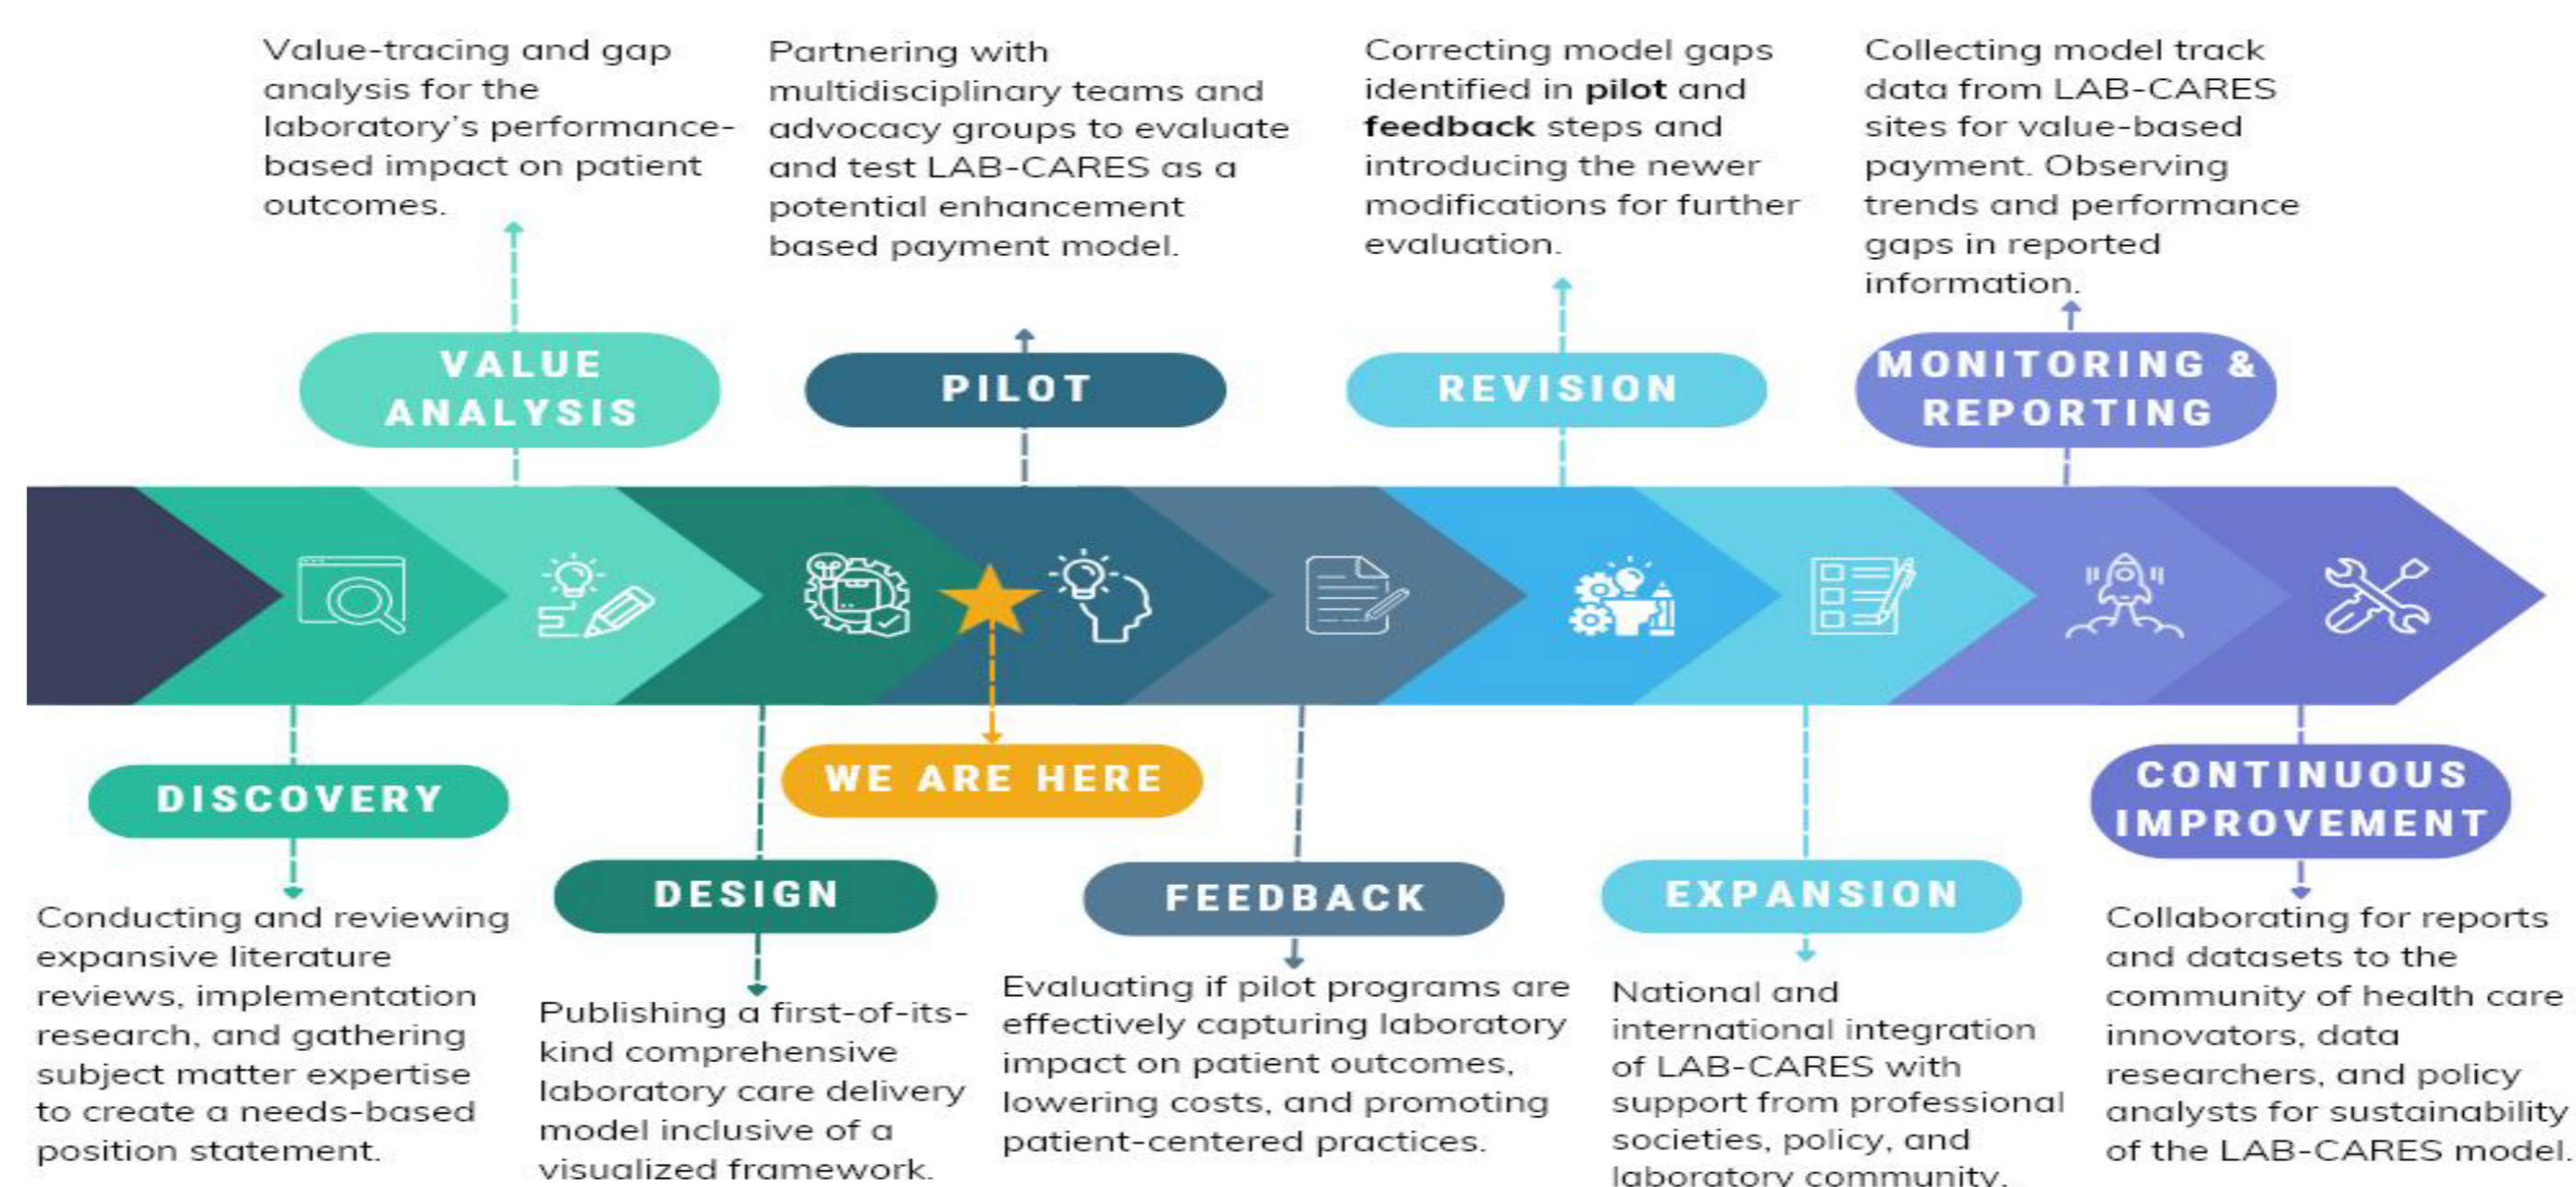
Value-tracing and gap analysis for the laboratory's performance-based impact on patient outcomes.

VALUE ANALYSIS

Partnering with multidisciplinary teams and advocacy groups to evaluate and test LAB-CARES as a potential enhancement based payment model.

PILOT

Correcting model gaps identified in **pilot** and **feedback** steps and introducing the newer modifications for further evaluation.

REVISION

Collecting model track data from LAB-CARES sites for value-based payment. Observing trends and performance gaps in reported information.

MONITORING & REPORTING

DISCOVERY

Conducting and reviewing expansive literature reviews, implementation research, and gathering subject matter expertise to create a needs-based position statement.

DESIGN

Publishing a first-of-its-kind comprehensive laboratory care delivery model inclusive of a visualized framework.

WE ARE HERE

FEEDBACK

Evaluating if pilot programs are effectively capturing laboratory impact on patient outcomes, lowering costs, and promoting patient-centered practices.

EXPANSION

National and international integration of LAB-CARES with support from professional societies, policy, and laboratory community.

CONTINUOUS IMPROVEMENT

Collaborating for reports and datasets to the community of health care innovators, data researchers, and policy analysts for sustainability of the LAB-CARES model.